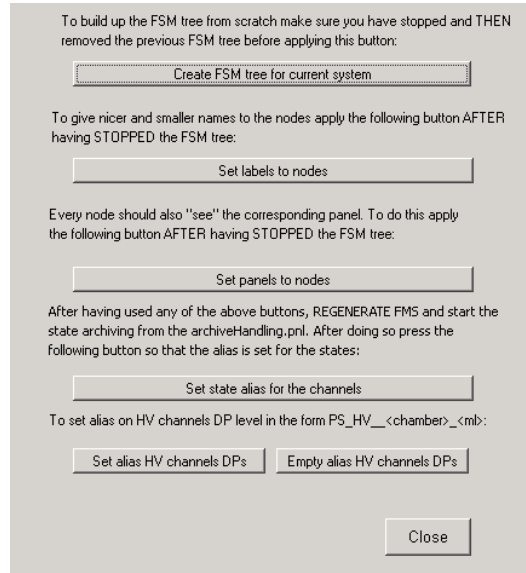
To build up the FSM tree from scratch make sure you have stopped and THEN removed the previous FSM tree before applying this button:

Create FSM tree for current system

To give nicer and smaller names to the nodes apply the following button AFTER having STOPPED the FSM tree:

Set labels to nodes

Every node should also "see" the corresponding panel. To do this apply the following button AFTER having STOPPED the FSM tree:

Set panels to nodes

After having used any of the above buttons, REGENERATE FMS and start the state archiving from the archiveHandling.pnl. After doing so press the following button so that the alias is set for the states:

Set state alias for the channels

To set alias on HV channels DP level in the form PS_HV__<chamber>_<ml>:

Set alias HV channels DPs

Empty alias HV channels DPs

Close